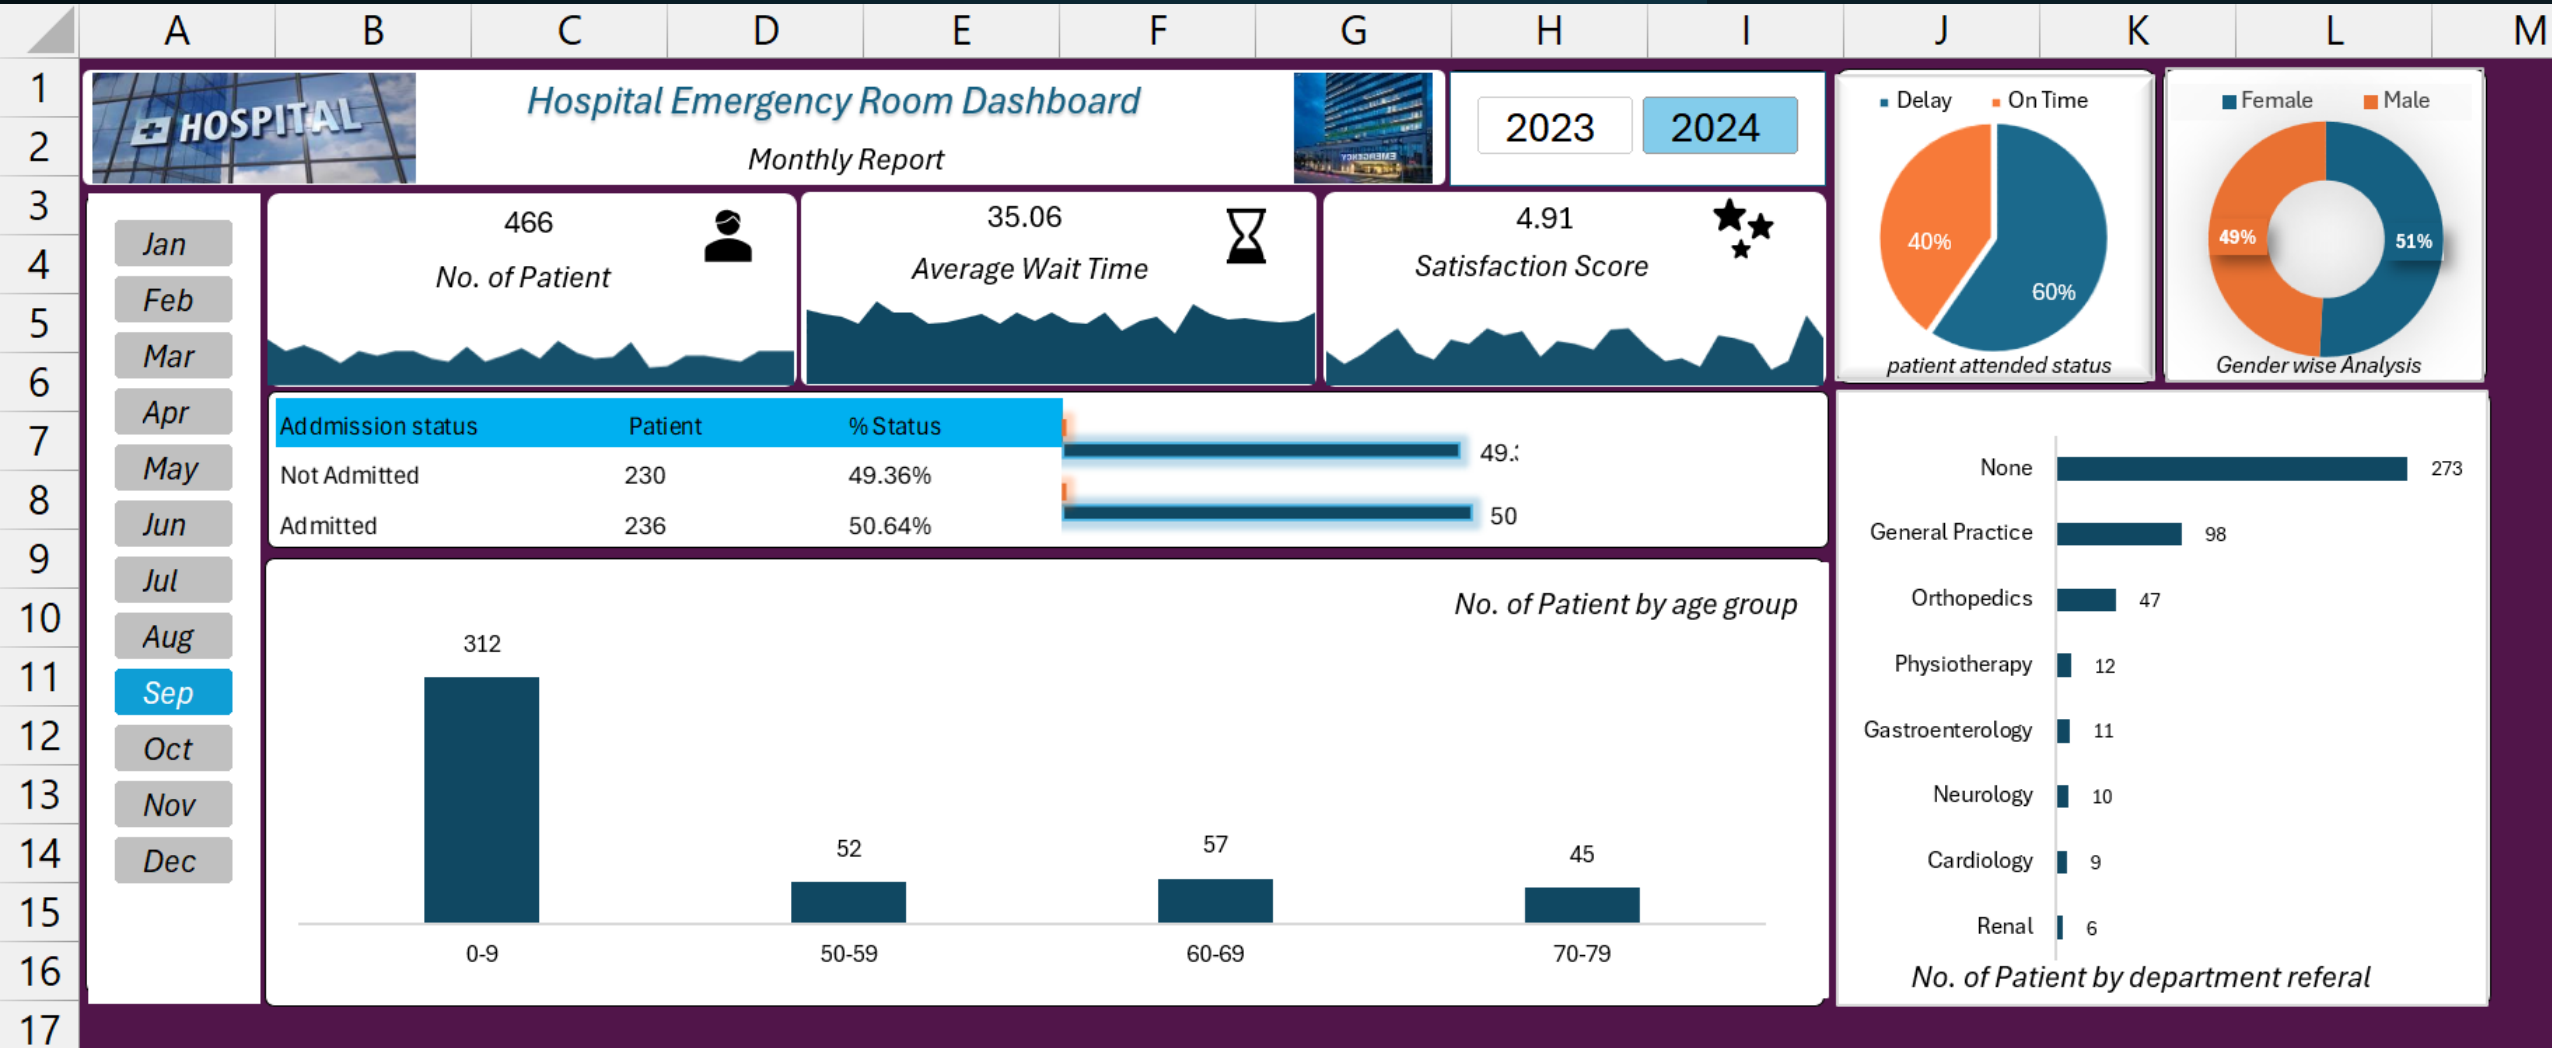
A B C D E F G H I J K L M

1
2
3
4
5
6
7
8
9
10
11
12
13
14
15
16
17

HOSPITAL

Hospital Emergency Room Dashboard

Monthly Report

EMERGENCY

2023 2024

Delay On Time

40%

60%

patient attended status

Female Male

49%

51%

Gender wise Analysis

Jan
Feb
Mar
Apr
May
Jun
Jul
Aug
Sep
Oct
Nov
Dec

466
No. of Patient

35.06
Average Wait Time

4.91
Satisfaction Score

| Addmission status | Patient | % Status |
|---|---|---|
| Not Admitted | 230 | 49.36% |
| Admitted | 236 | 50.64% |

49.:

50

No. of Patient by age group

312

52

57

45

0-9

50-59

60-69

70-79

None 273
General Practice 98
Orthopedics 47
Physiotherapy 12
Gastroenterology 11
Neurology 10
Cardiology 9
Renal 6

No. of Patient by department referal